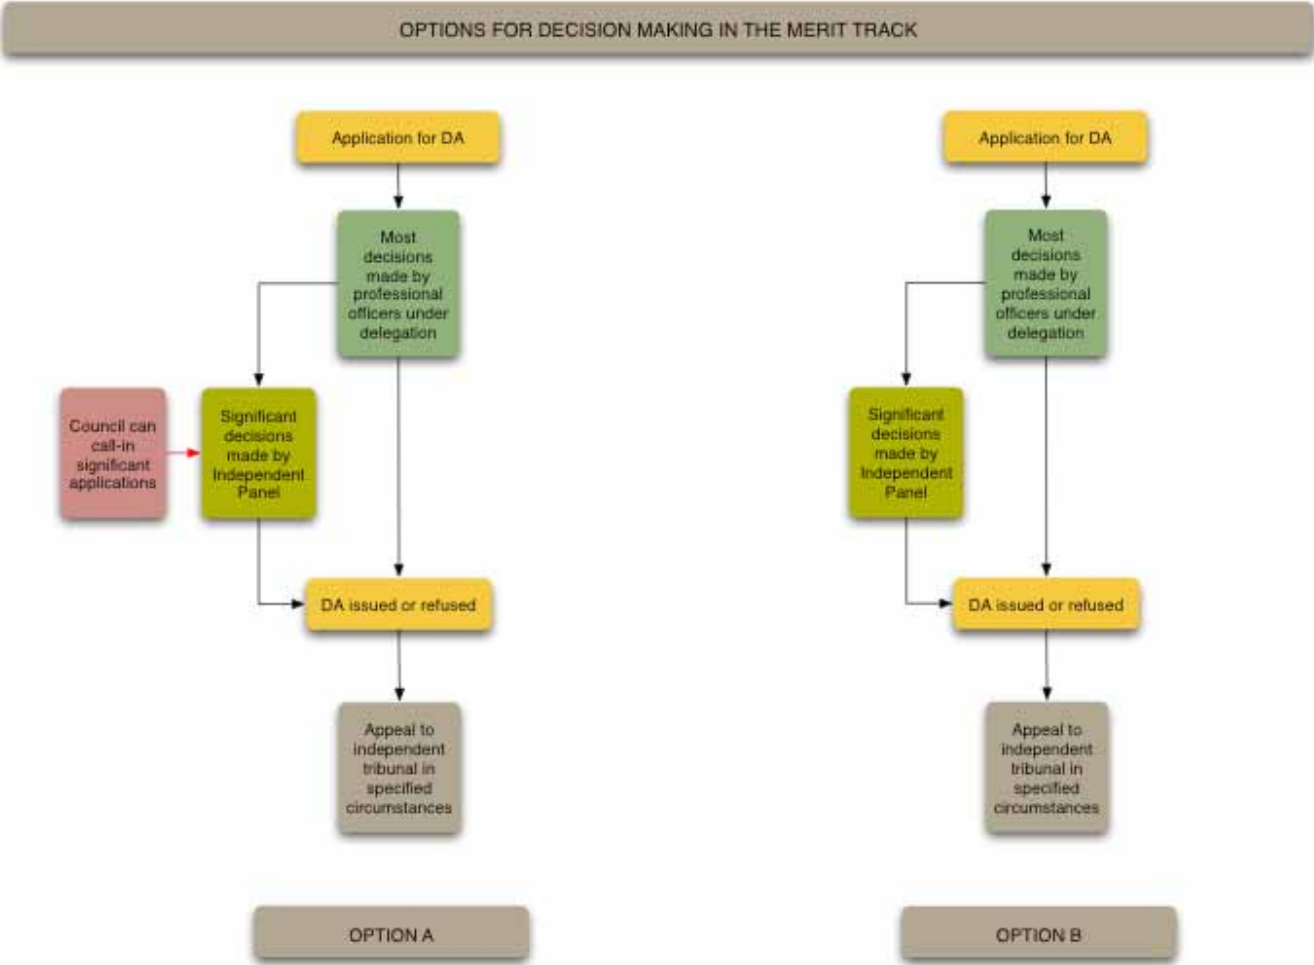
OPTIONS FOR DECISION MAKING IN THE MERIT TRACK

Application for DA

Most decisions made by professional officers under delegation

Council can call-in significant applications

Significant decisions made by Independent Panel

DA issued or refused

Appeal to independent tribunal in specified circumstances

OPTION A

Application for DA

Most decisions made by professional officers under delegation

Significant decisions made by Independent Panel

DA issued or refused

Appeal to independent tribunal in specified circumstances

OPTION B